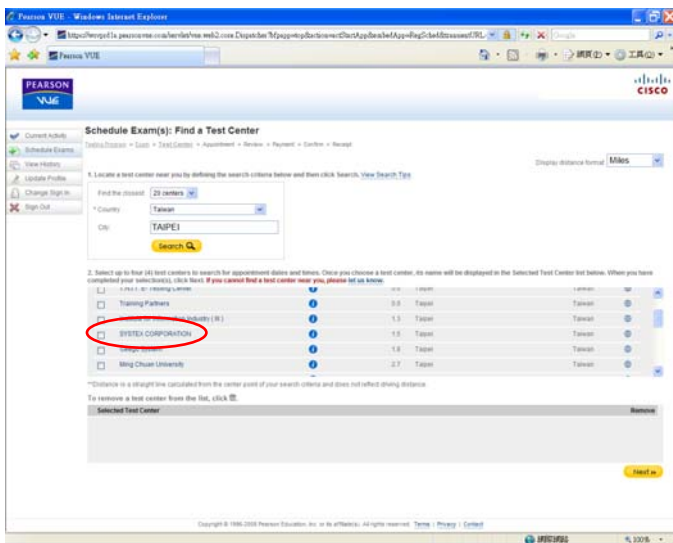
Pearson VUE - Windows Internet Explorer

https://wsr.pearsonvue.com/servlet/vue.web2.core.Dispatcher?...

Google

Pearson VUE

網頁(P) 工具(O)

PEARSON VUE

CISCO

Current Activity
Schedule Exams
View History
Update Profile
Change Sign In
Sign Out

Schedule Exam(s): Find a Test Center

Testing Program > Exam > Test Center > Appointment > Review > Payment > Confirm > Receipt

Display distance format Miles

1. Locate a test center near you by defining the search criteria below and then click Search. View Search Tips

Find the closest 20 centers

* Country Taiwan

City TAIPEI

Search

2. Select up to four (4) test centers to search for appointment dates and times. Once you choose a test center, its name will be displayed in the Selected Test Center list below. When you have completed your selection(s), click Next. If you cannot find a test center near you, please let us know.

| | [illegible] | | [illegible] | Taipei | Taiwan |
|---|---|---|---|---|---|
| | Training Partners | | 0.0 | Taipei | Taiwan |
| | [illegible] Industry ( III ) | | 1.3 | Taipei | Taiwan |
| | SYSTEX CORPORATION | | 1.5 | Taipei | Taiwan |
| | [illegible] | | 1.8 | Taipei | Taiwan |
| | Ming Chuan University | | 2.7 | Taipei | Taiwan |

**Distance is a straight line calculated from the center point of your search criteria and does not reflect driving distance.

To remove a test center from the list, click .

| Selected Test Center | Remove |
|---|---|

Next »

Copyright © 1996-2008 Pearson Education, Inc. or its affiliate(s). All rights reserved. Terms | Privacy | Contact

網際網路

100%